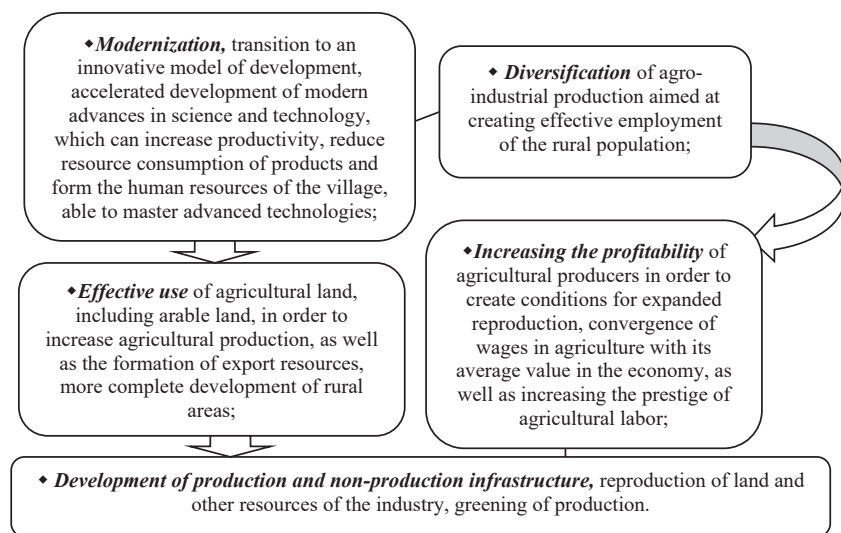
◆*Modernization,* transition to an innovative model of development, accelerated development of modern advances in science and technology, which can increase productivity, reduce resource consumption of products and form the human resources of the village, able to master advanced technologies;

◆ *Diversification* of agro-industrial production aimed at creating effective employment of the rural population;

◆*Effective use* of agricultural land, including arable land, in order to increase agricultural production, as well as the formation of export resources, more complete development of rural areas;

◆*Increasing the profitability* of agricultural producers in order to create conditions for expanded reproduction, convergence of wages in agriculture with its average value in the economy, as well as increasing the prestige of agricultural labor;

◆ *Development of production and non-production infrastructure,* reproduction of land and other resources of the industry, greening of production.